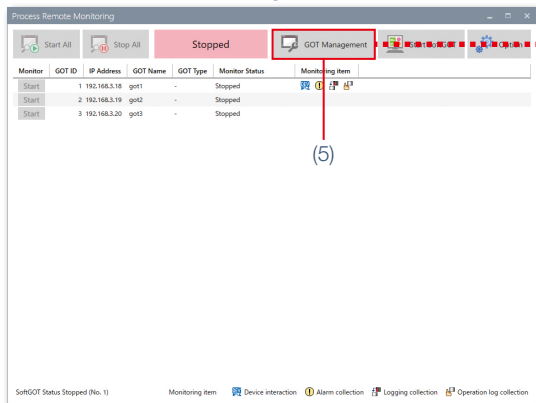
Process Remote Monitoring

Start All | Stop All | Stopped | GOT Management | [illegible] | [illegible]

| Monitor | GOT ID | IP Address | GOT Name | GOT Type | Monitor Status | Monitoring item |
|---|---|---|---|---|---|---|
| Start | 1 | 192.168.3.18 | got1 | - | Stopped | |
| Start | 2 | 192.168.3.19 | got2 | - | Stopped | |
| Start | 3 | 192.168.3.20 | got3 | - | Stopped | |

(5)

SoftGOT Status Stopped (No. 1)

Monitoring item Device interaction Alarm collection Logging collection Operation log collection